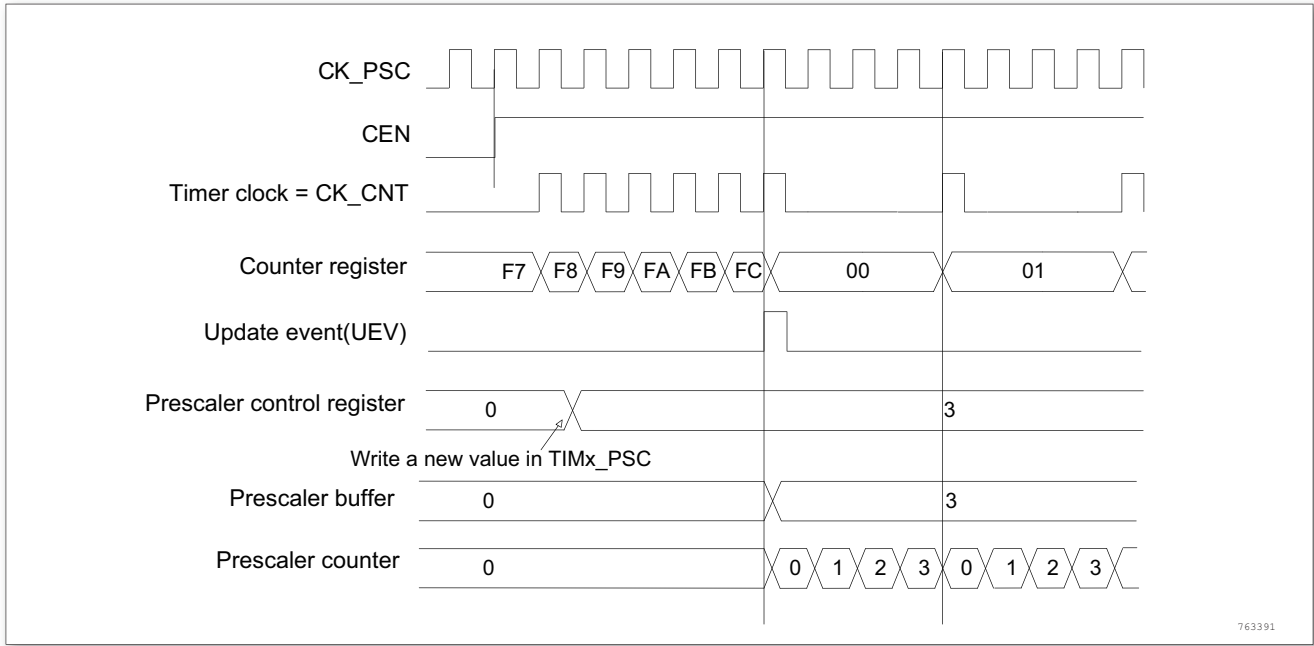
CK_PSC

CEN

Timer clock = CK_CNT

Counter register
F7 F8 F9 FA FB FC 00 01

Update event(UEV)

Prescaler control register
0 3

Write a new value in TIMx_PSC

Prescaler buffer
0 3

Prescaler counter
0 0 1 2 3 0 1 2 3

763391